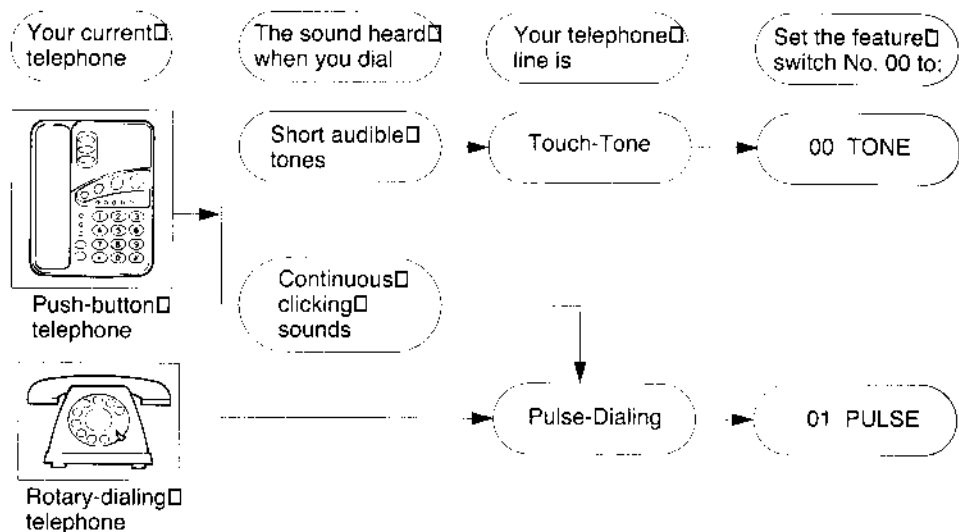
Your current telephone

The sound heard when you dial

Your telephone line is

Set the feature switch No. 00 to:

Push-button telephone

Short audible tones

Touch-Tone

00 TONE

Continuous clicking sounds

Rotary-dialing telephone

Pulse-Dialing

01 PULSE